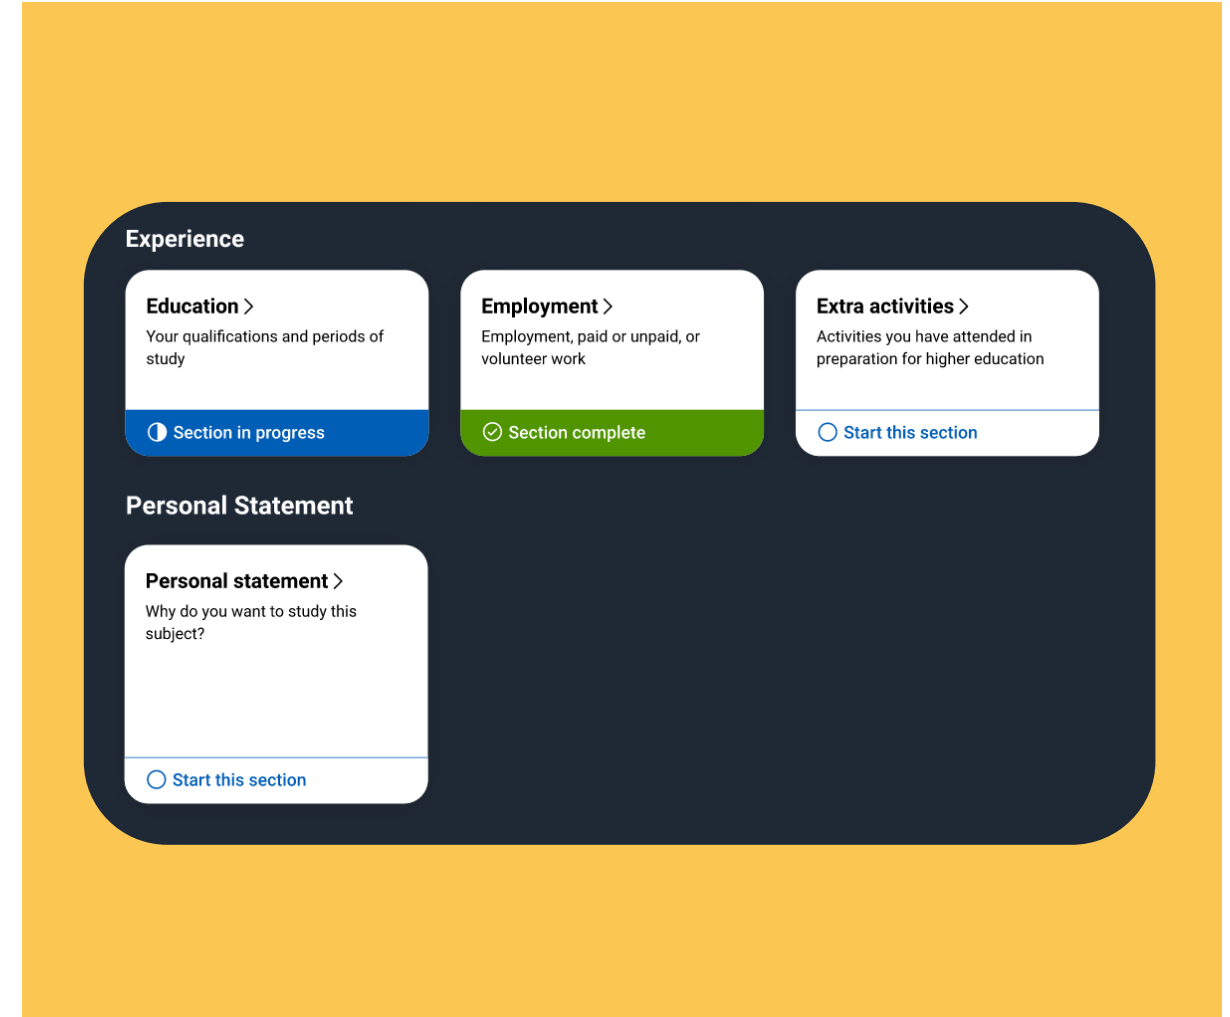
Experience

Education >

Your qualifications and periods of study

Section in progress

Employment >

Employment, paid or unpaid, or volunteer work

Section complete

Extra activities >

Activities you have attended in preparation for higher education

Start this section

Personal Statement

Personal statement >

Why do you want to study this subject?

Start this section